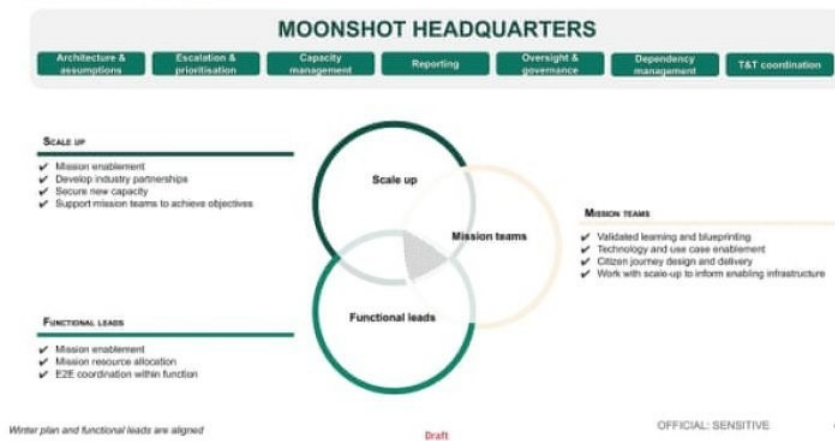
MOONSHOT HEADQUARTERS

Architecture & assumptions

Escalation & prioritisation

Capacity management

Reporting

Oversight & governance

Dependency management

T&T coordination

SCALE UP

✔ Mission enablement
✔ Develop industry partnerships
✔ Secure new capacity
✔ Support mission teams to achieve objectives

Scale up

Mission teams

Functional leads

MISSION TEAMS

✔ Validated learning and blueprinting
✔ Technology and use case enablement
✔ Citizen journey design and delivery
✔ Work with scale-up to inform enabling infrastructure

FUNCTIONAL LEADS

✔ Mission enablement
✔ Mission resource allocation
✔ E2E coordination within function

Winter plan and functional leads are aligned

Draft

OFFICIAL: SENSITIVE